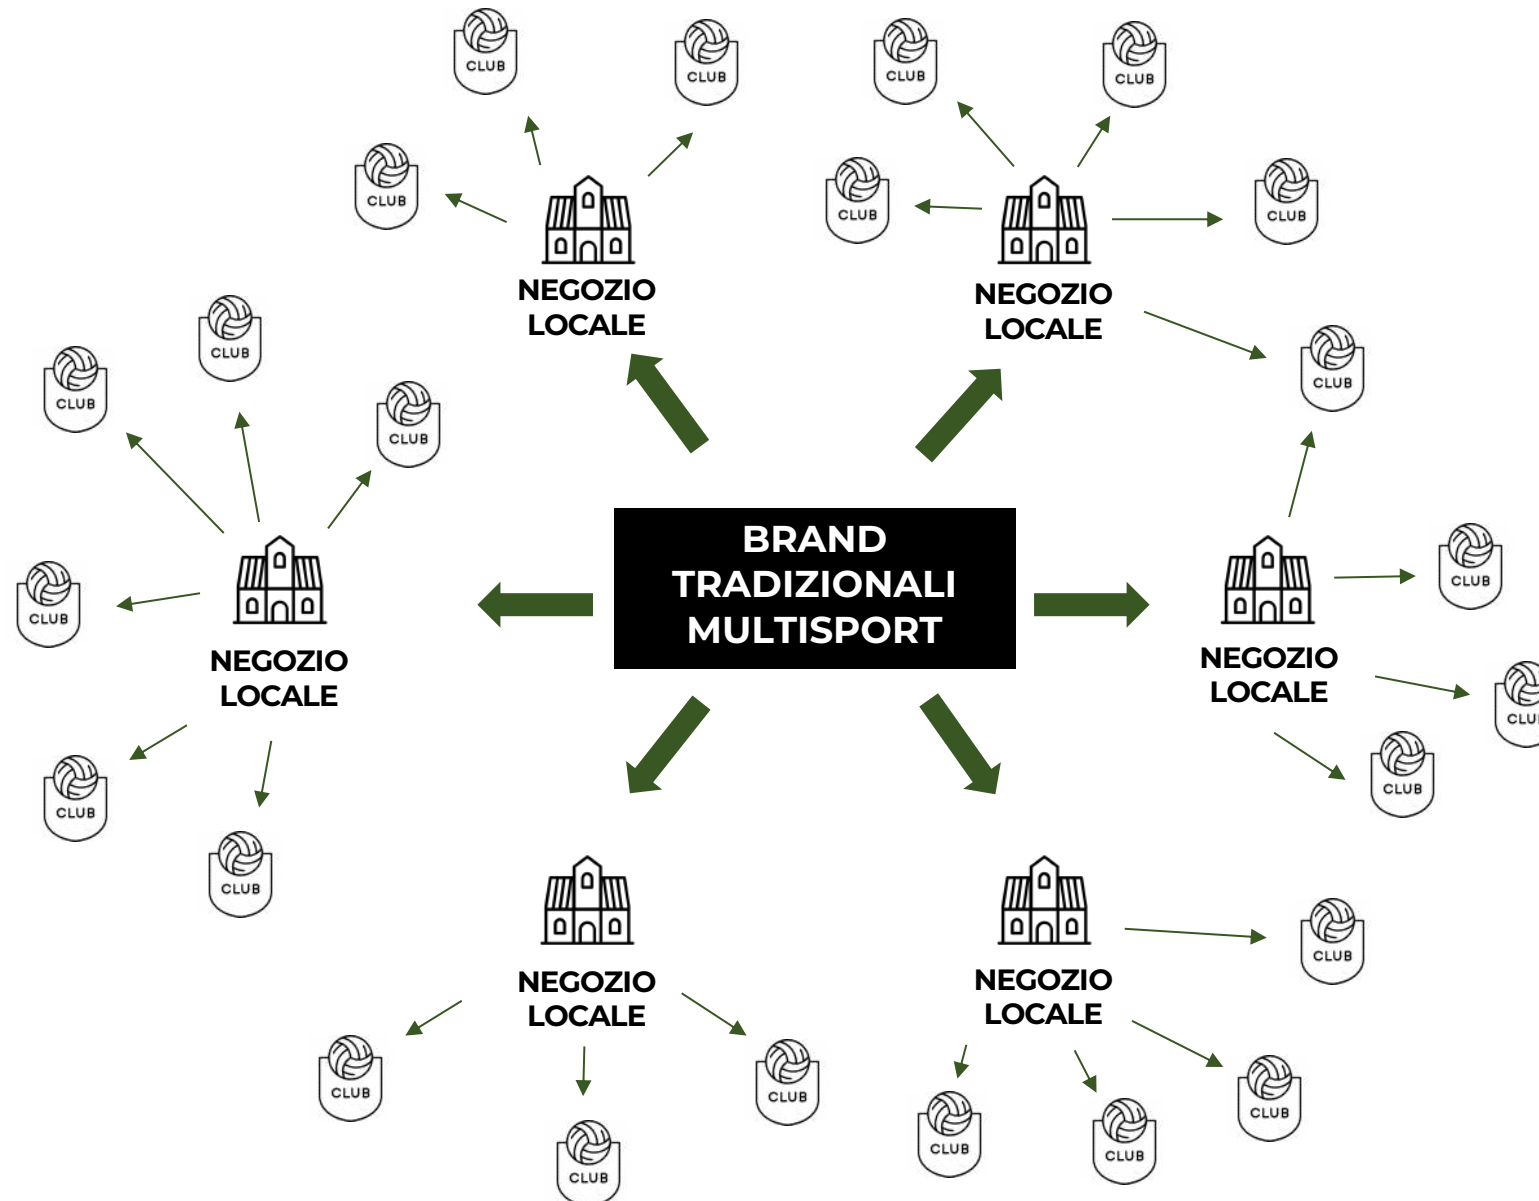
BRAND TRADIZIONALI MULTISPORT

NEGOZIO LOCALE

CLUB

CLUB

CLUB

NEGOZIO LOCALE

CLUB

CLUB

CLUB

CLUB

CLUB

NEGOZIO LOCALE

CLUB

CLUB

CLUB

CLUB

CLUB

CLUB

NEGOZIO LOCALE

CLUB

CLU

CLUB

NEGOZIO LOCALE

CLUB

CLUB

CLUB

NEGOZIO LOCALE

CLUB

CLUB

CLUB

CLUB